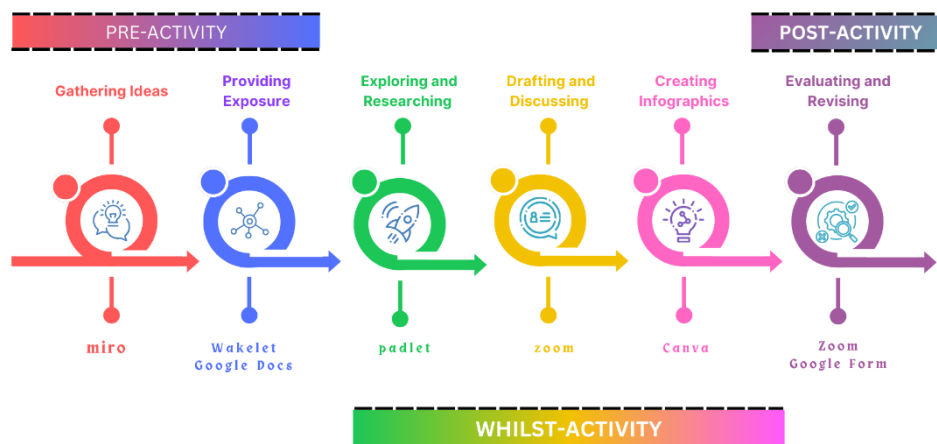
PRE-ACTIVITY

POST-ACTIVITY

Gathering Ideas

miro

Providing Exposure

Wakelet
Google Docs

Exploring and Researching

padlet

Drafting and Discussing

zoom

Creating Infographics

Canva

Evaluating and Revising

Zoom
Google Form

WHILST-ACTIVITY